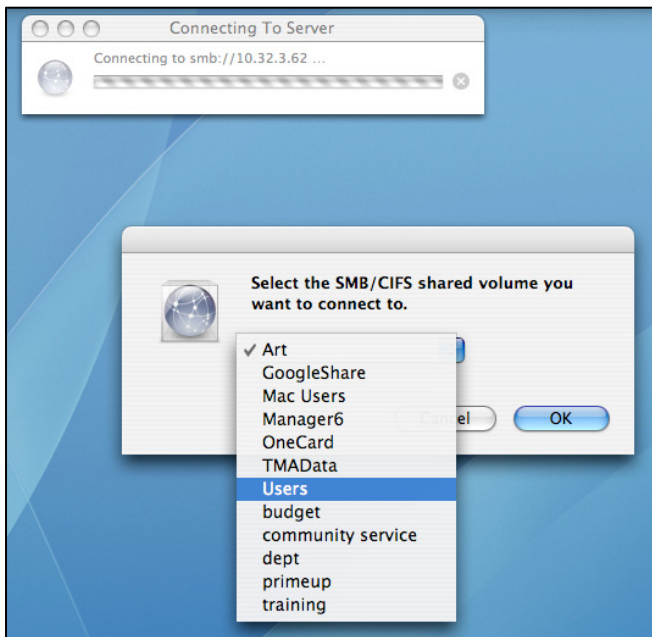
Connecting To Server

Connecting to smb://10.32.3.62 ...

Select the SMB/CIFS shared volume you want to connect to.

✓ Art
GoogleShare
Mac Users
Manager6
OneCard
TMAData
Users
budget
community service
dept
primeup
training

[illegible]el

OK